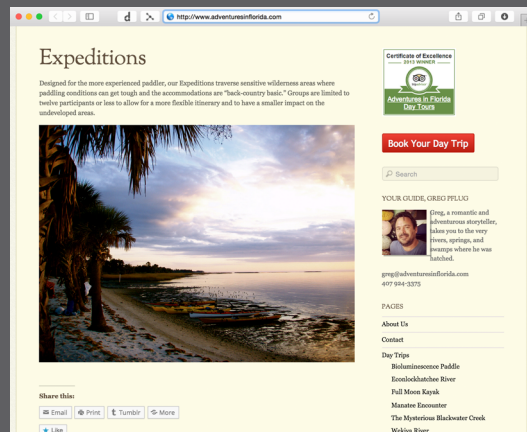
http://www.adventuresinflorida.com

Expeditions

Designed for the more experienced paddler, our Expeditions traverse sensitive wilderness areas where paddling conditions can get tough and the accommodations are "back-country basic." Groups are limited to twelve participants or less to allow for a more flexible itinerary and to have a smaller impact on the undeveloped areas.

Share this:

Email Print Tumblr More

Like

Certificate of Excellence
2013 WINNER
tripadvisor
Adventures in Florida Day Tours

Book Your Day Trip

Search

YOUR GUIDE, GREG PFLUG

Greg, a romantic and adventurous storyteller, takes you to the very rivers, springs, and swamps where he was hatched.

greg@adventuresinflorida.com
407 924-3375

PAGES

About Us

Contact

Day Trips

Bioluminescence Paddle

Econlockhatchee River

Full Moon Kayak

Manatee Encounter

The Mysterious Blackwater Creek

Wekiva River